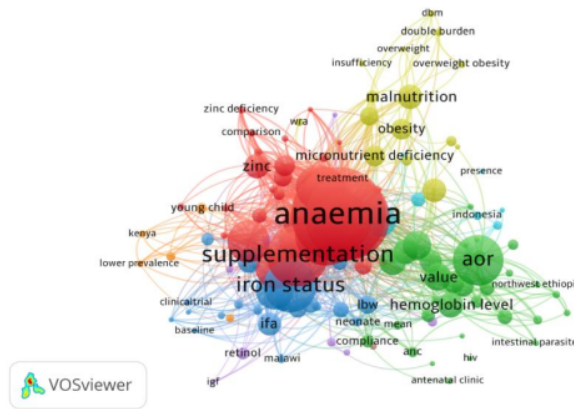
dbm
double burden
overweight
insufficiency
overweight obesity
malnutrition
zinc deficiency
wra
comparison
obesity
zinc
micronutrient deficiency
presence
treatment
young child
anaemia
indonesia
kenya
supplementation
aor
lower prevalence
value
northwest ethiop
iron status
clinicaltrial
lbw
hemoglobin level
baseline
ifa
neonate
mean
compliance
intestinal parasite
retinol
malawi
anc
hiv
igf
antenatal clinic
VOSviewer